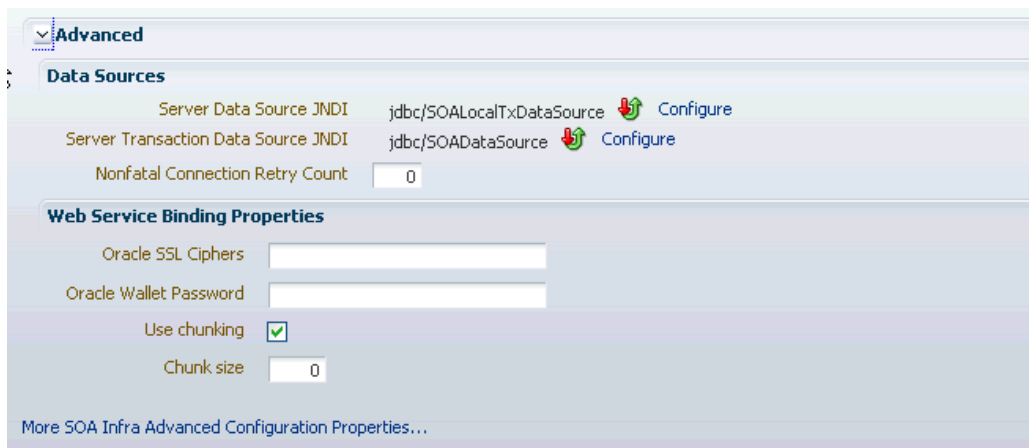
Advanced

Data Sources

Server Data Source JNDI jdbc/SOALocalTxDataSource Configure

Server Transaction Data Source JNDI jdbc/SOADataSource Configure

Nonfatal Connection Retry Count 0

Web Service Binding Properties

Oracle SSL Ciphers

Oracle Wallet Password

Use chunking

Chunk size 0

More SOA Infra Advanced Configuration Properties...